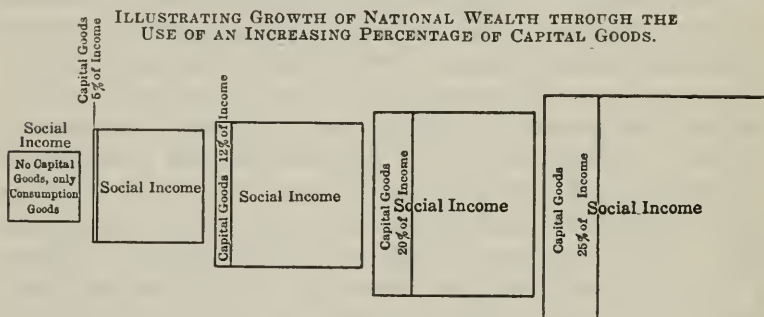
ILLUSTRATING GROWTH OF NATIONAL WEALTH THROUGH THE USE OF AN INCREASING PERCENTAGE OF CAPITAL GOODS.

Social Income

No Capital Goods, only Consumption Goods

Capital Goods 6% of Income

Social Income

Capital Goods 12% of Income

Social Income

Capital Goods 20% of Income

Social Income

Capital Goods 25% of Income

Social Income